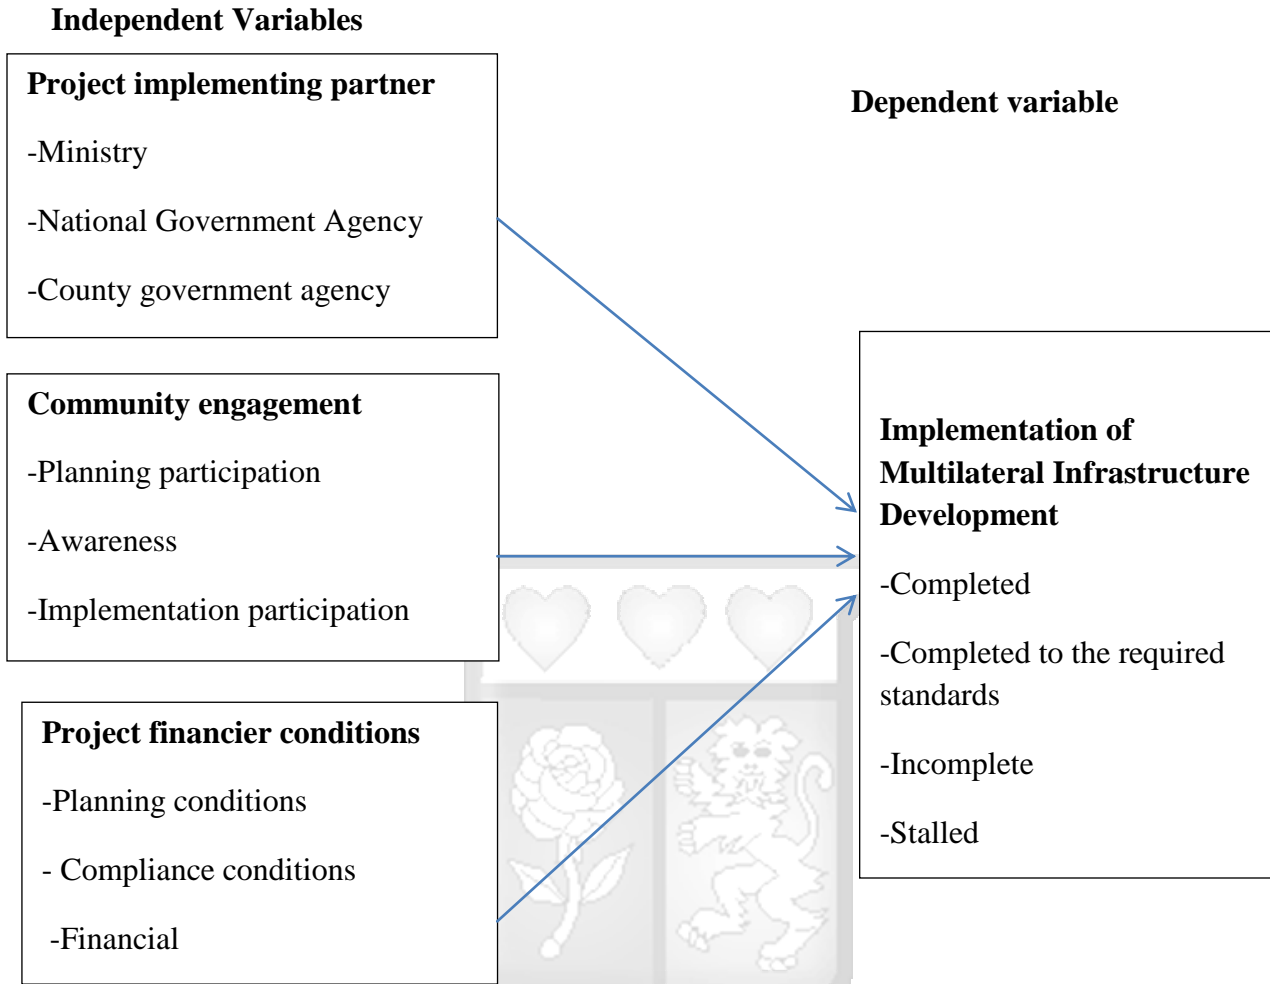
Independent Variables

Project implementing partner

-Ministry

-National Government Agency

-County government agency

Dependent variable

Community engagement

-Planning participation

-Awareness

-Implementation participation

Implementation of Multilateral Infrastructure Development

-Completed

-Completed to the required standards

-Incomplete

-Stalled

Project financier conditions

-Planning conditions

- Compliance conditions

-Financial